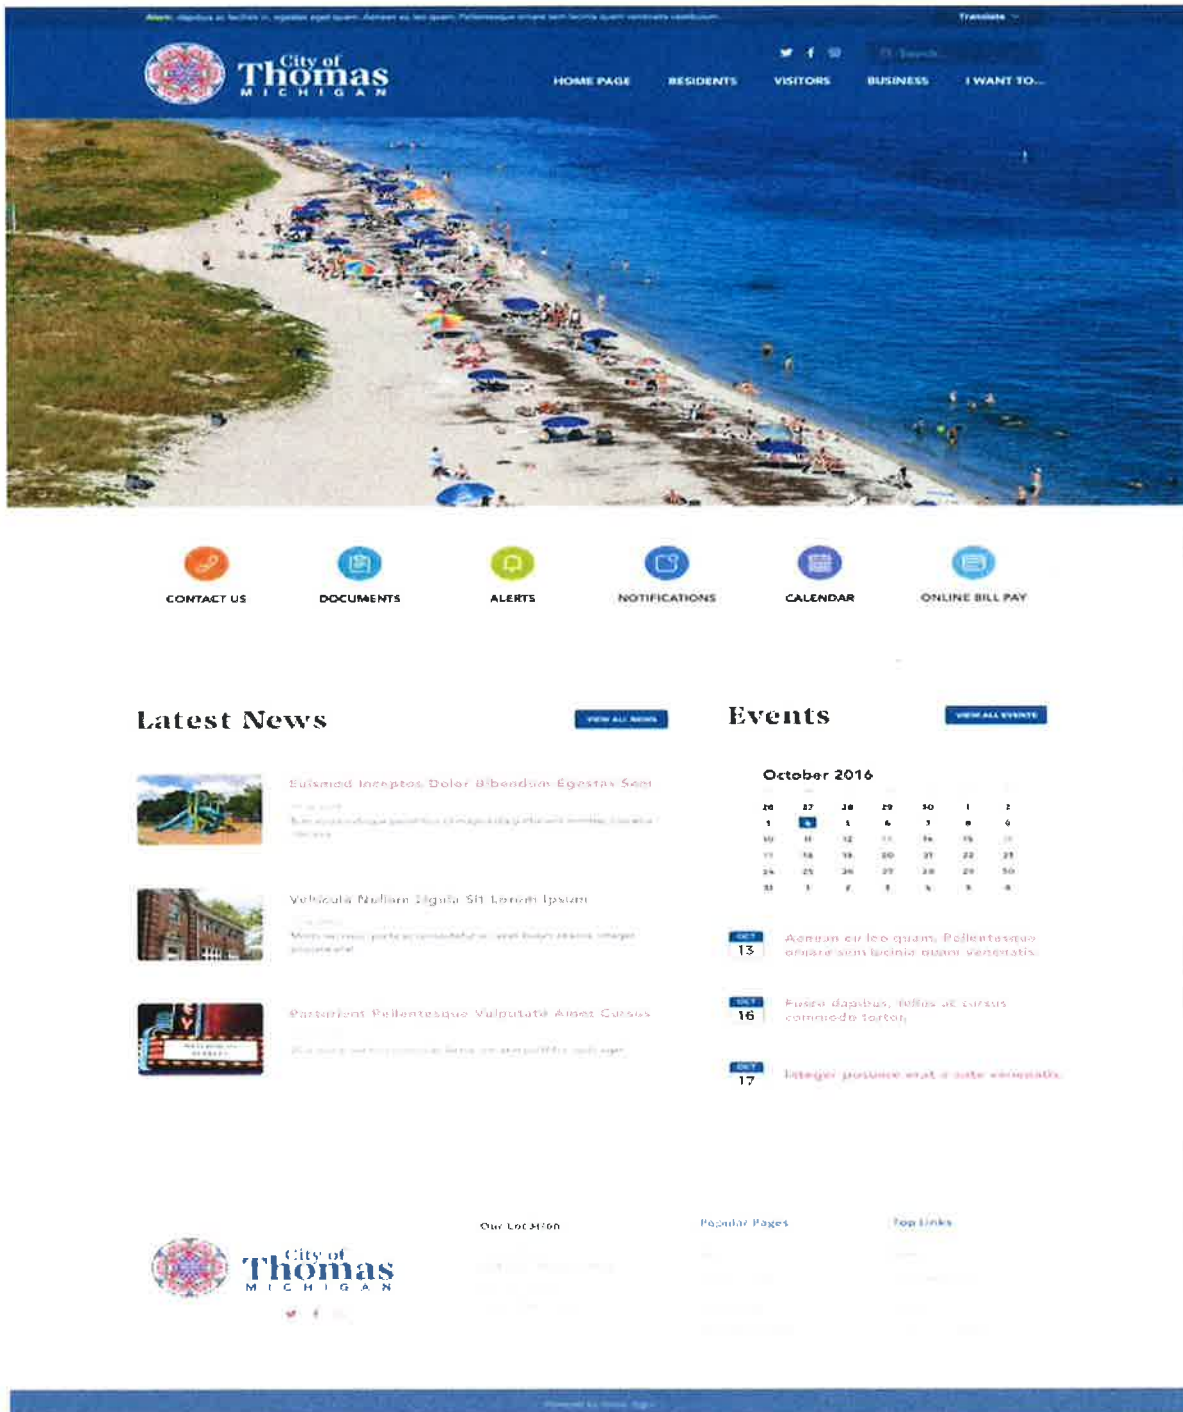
Alert: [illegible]

Translate

City of Thomas MICHIGAN

Search

HOME PAGE RESIDENTS VISITORS BUSINESS I WANT TO...

CONTACT US

DOCUMENTS

ALERTS

NOTIFICATIONS

CALENDAR

ONLINE BILL PAY

Latest News

VIEW ALL NEWS

Euismod Inceptos Dolor Bibendum Egestas Sem

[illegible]

Vehicula Nullam Ligula Sit Lorem Ipsum

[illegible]

Parturient Pellentesque Vulputate Amet Cursus

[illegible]

Events

VIEW ALL EVENTS

October 2016

| 26 | 27 | 28 | 29 | 30 | 1 | 2 |
|---|---|---|---|---|---|---|
| 3 | 4 | 5 | 6 | 7 | 8 | 9 |
| 10 | 11 | 12 | 13 | 14 | 15 | 16 |
| 17 | 18 | 19 | 20 | 21 | 22 | 23 |
| 24 | 25 | 26 | 27 | 28 | 29 | 30 |
| 31 | 1 | 2 | 3 | 4 | 5 | 6 |

OCT 13 Aenean eu leo quam. Pellentesque ornare sem lacinia quam venenatis.

OCT 16 Fusce dapibus, tellus ac cursus commodo tortor.

OCT 17 Integer posuere erat a ante venenatis.

City of Thomas MICHIGAN

Our Location

Popular Pages

Top Links

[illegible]